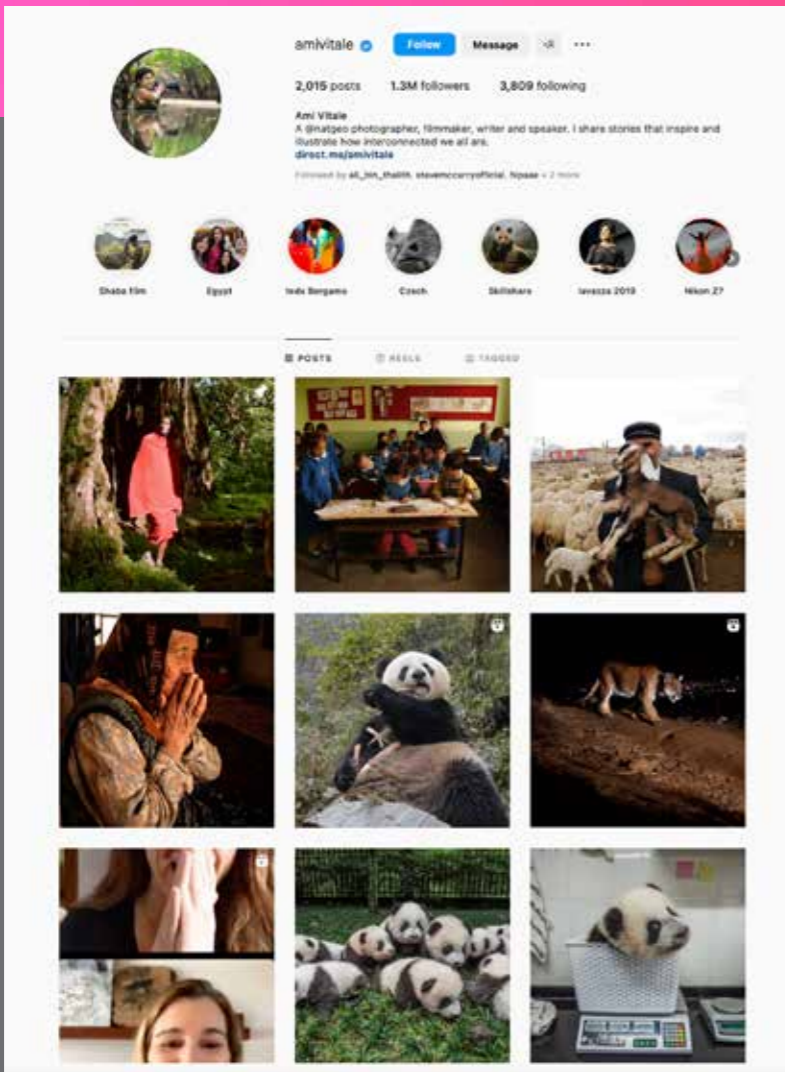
amivitale Follow Message ···

2,015 posts 1.3M followers 3,809 following

Ami Vitale
A @natgeo photographer, filmmaker, writer and speaker. I share stories that inspire and illustrate how interconnected we all are.
direct.me/amivitale

Followed by ali_bin_thalith, stevemccurryofficial, fopaa + 2 more

Shaba film Egypt Inds Bergamo Czech Skillshare lavazza 2019 Nikon Z7

POSTS REELS TAGGED